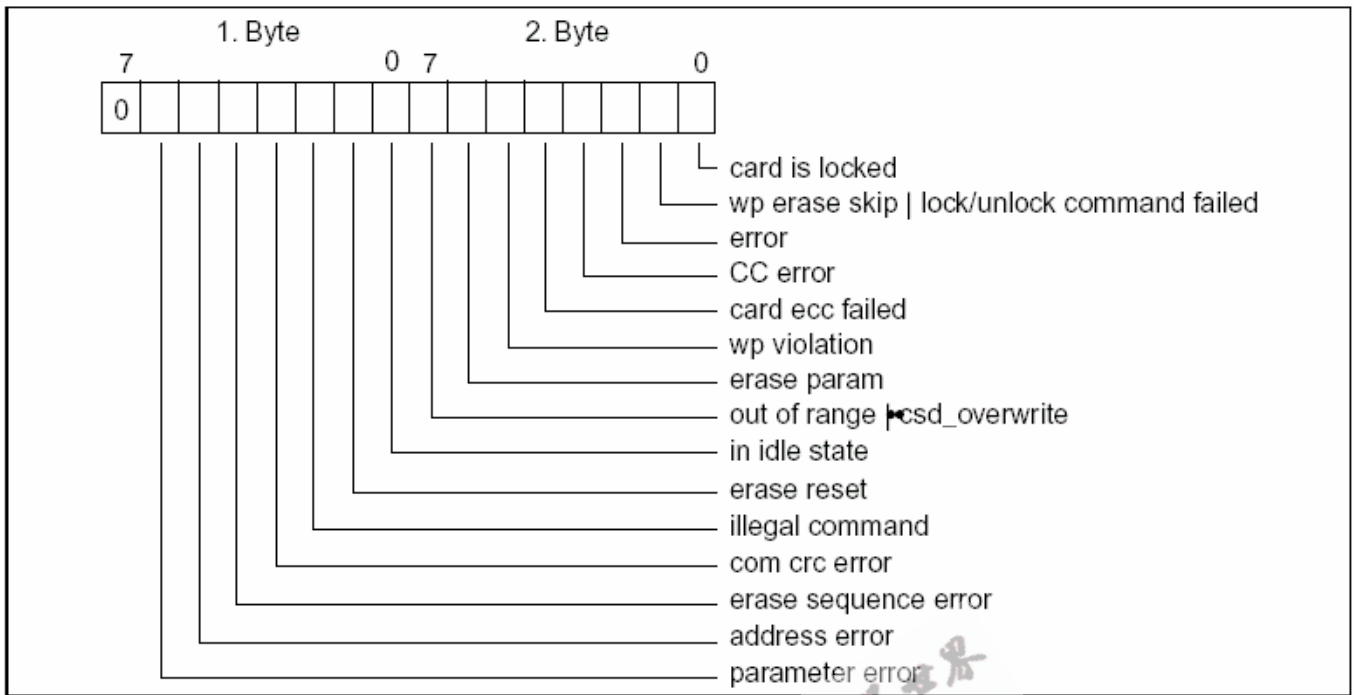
1. Byte

2. Byte

7

0 7

0

0

card is locked

wp erase skip | lock/unlock command failed

error

CC error

card ecc failed

wp violation

erase param

out of range | csd_overwrite

in idle state

erase reset

illegal command

com crc error

erase sequence error

address error

parameter error